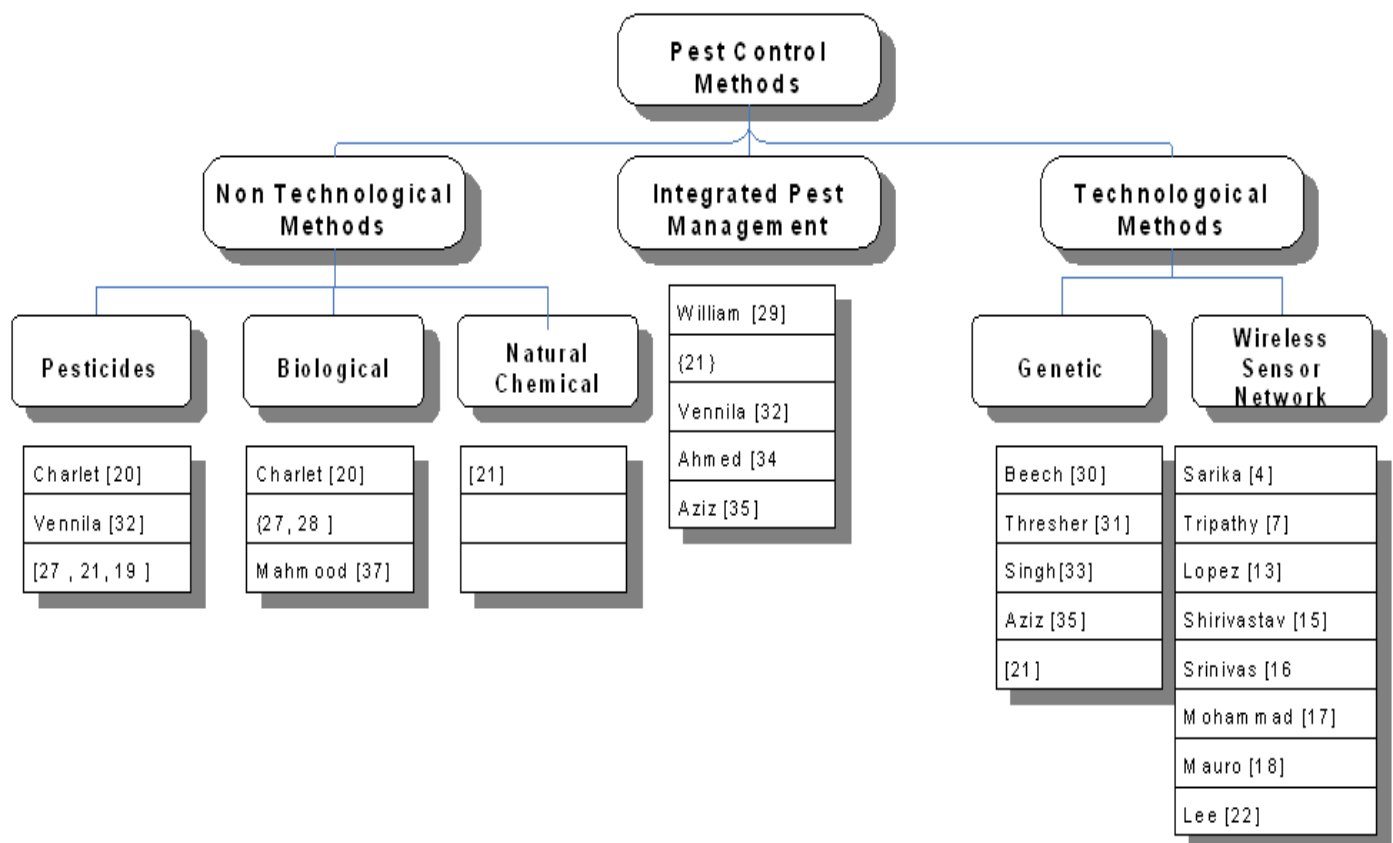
Pest Control Methods

Non Technological Methods

Integrated Pest Management

Technologoical Methods

Pesticides

Biological

Natural Chemical

William [29]
{21}
Vennila [32]
Ahmed [34
Aziz [35]

Genetic

Wireless Sensor Network

Charlet [20]
Vennila [32]
[27 , 21, 19 ]

Charlet [20]
{27, 28 ]
Mahmood [37]

[21]

Beech [30]
Thresher [31]
Singh[33]
Aziz [35]
[21]

Sarika [4]
Tripathy [7]
Lopez [13]
Shirivastav [15]
Srinivas [16
Mohammad [17]
Mauro [18]
Lee [22]